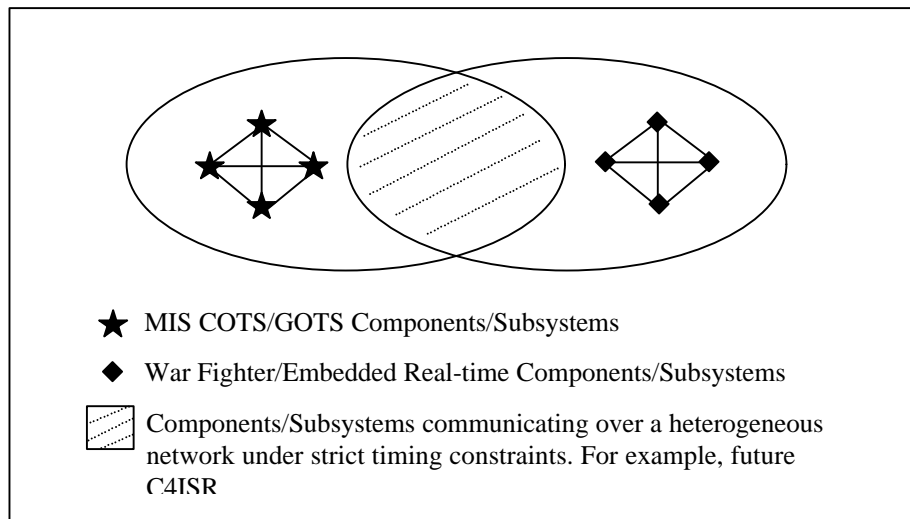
★ MIS COTS/GOTS Components/Subsystems

◆ War Fighter/Embedded Real-time Components/Subsystems

Components/Subsystems communicating over a heterogeneous network under strict timing constraints. For example, future C4ISR